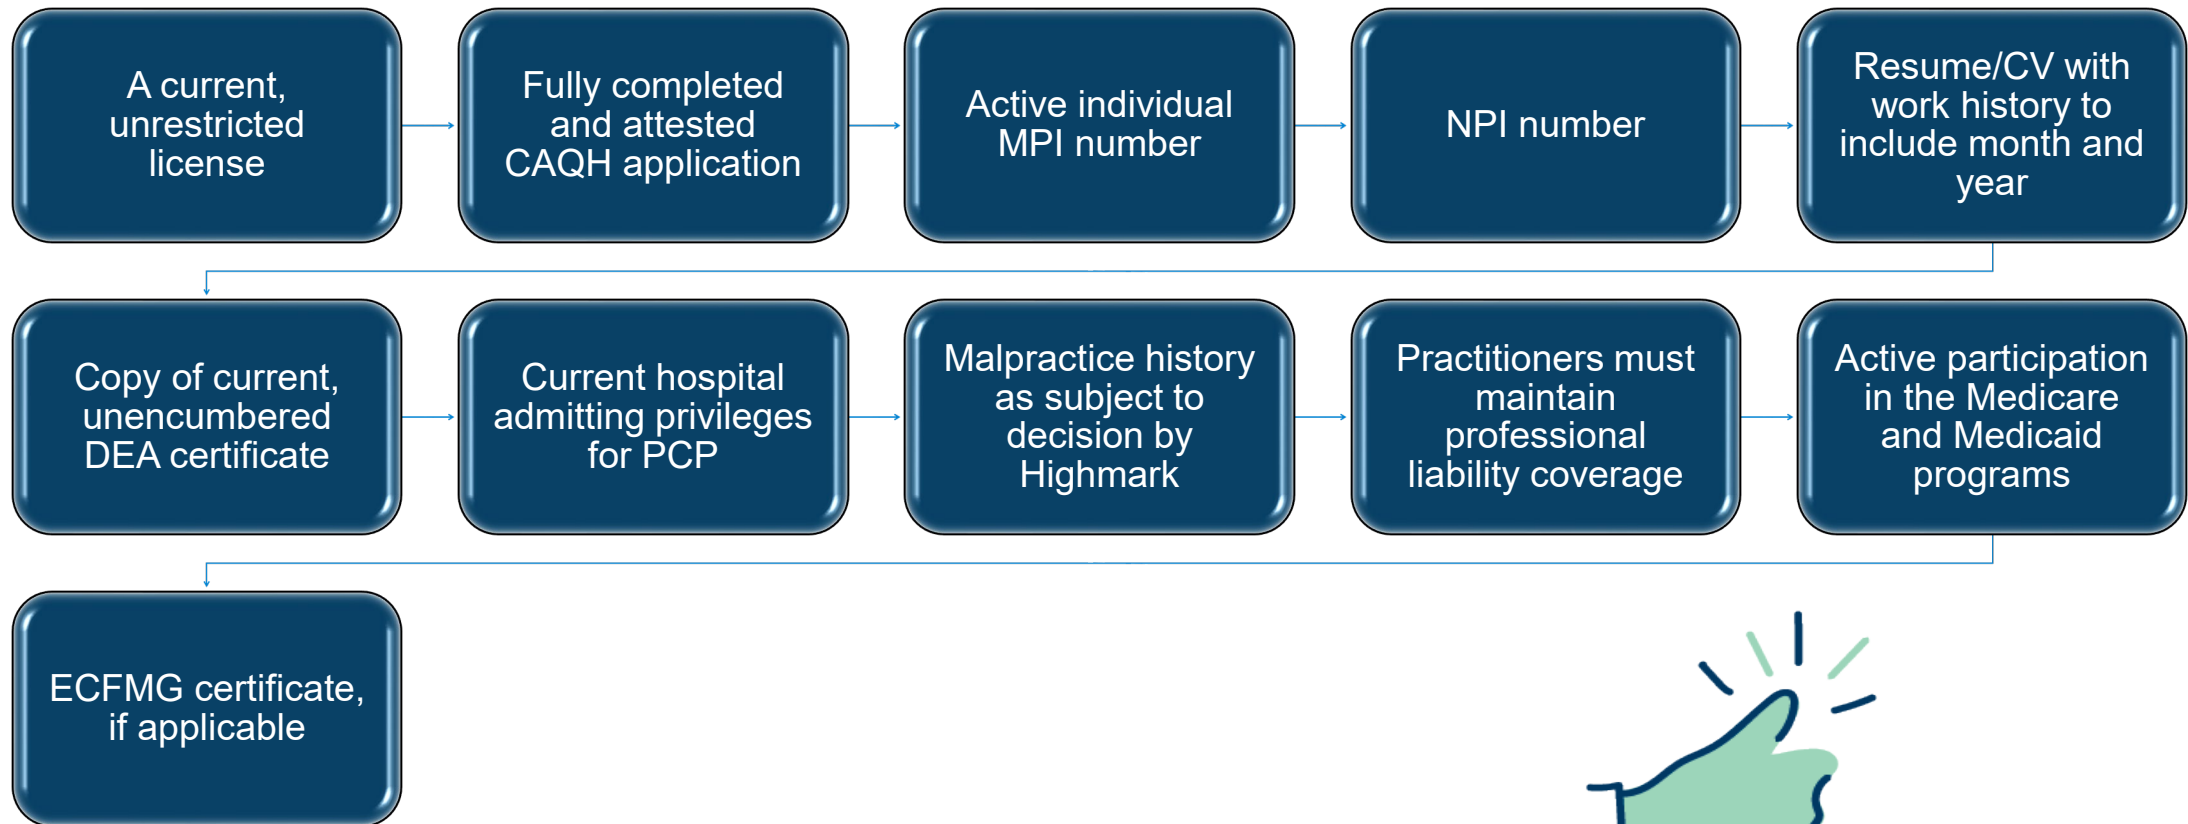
A current, unrestricted license

Fully completed and attested CAQH application

Active individual MPI number

NPI number

Resume/CV with work history to include month and year

Copy of current, unencumbered DEA certificate

Current hospital admitting privileges for PCP

Malpractice history as subject to decision by Highmark

Practitioners must maintain professional liability coverage

Active participation in the Medicare and Medicaid programs

ECFMG certificate, if applicable